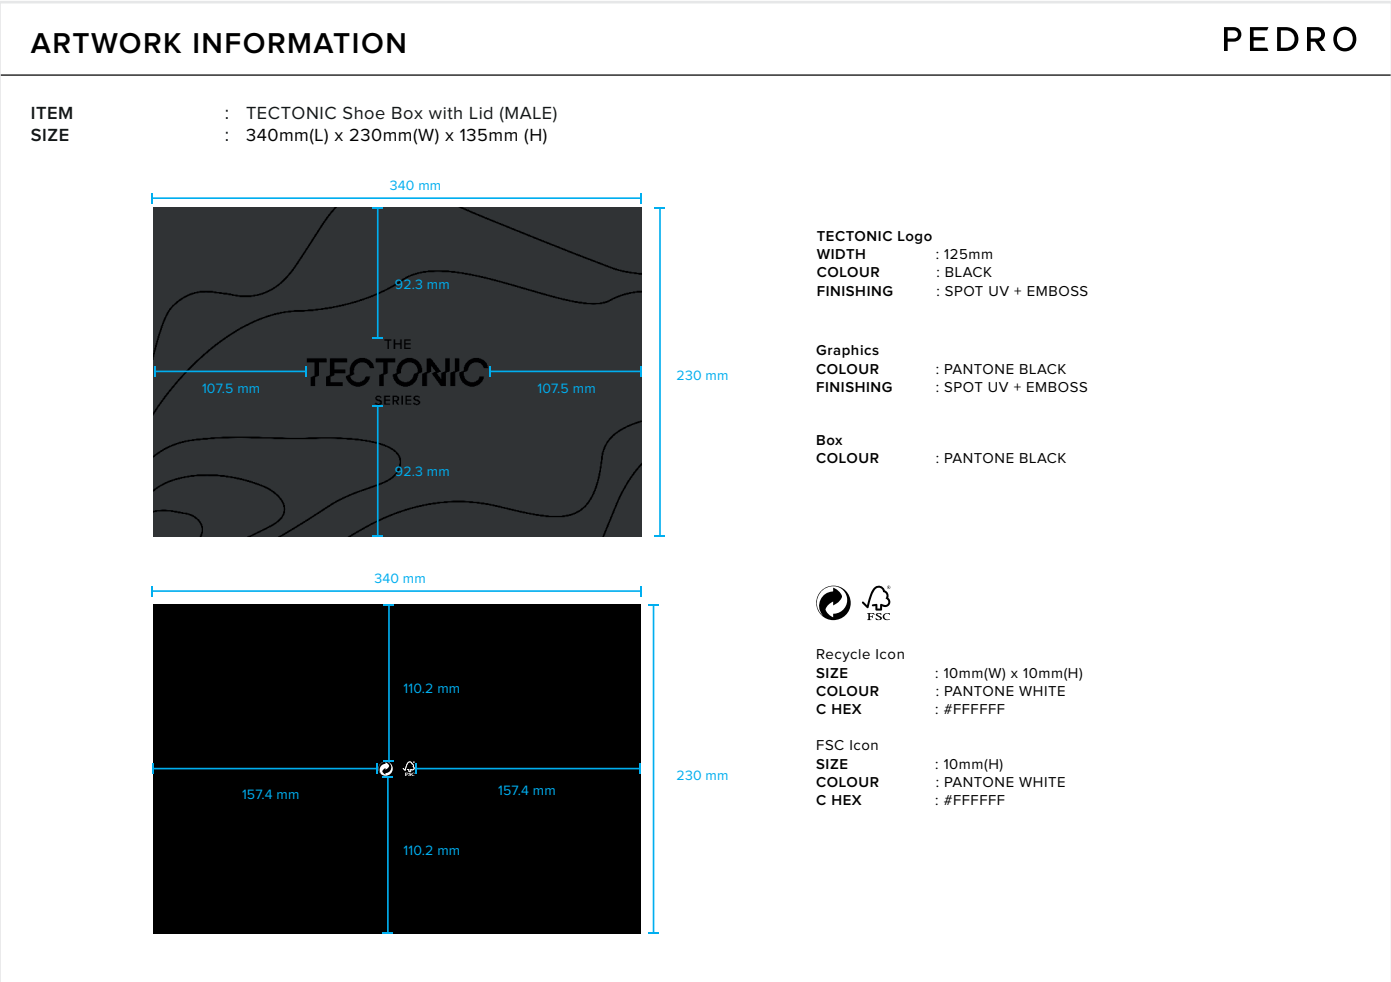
ARTWORK INFORMATION

PEDRO

ITEM : TECTONIC Shoe Box with Lid (MALE)
SIZE : 340mm(L) x 230mm(W) x 135mm (H)

340 mm

92.3 mm

THE
TECTONIC
SERIES

107.5 mm

107.5 mm

230 mm

92.3 mm

TECTONIC Logo
WIDTH : 125mm
COLOUR : BLACK
FINISHING : SPOT UV + EMBOSS

Graphics
COLOUR : PANTONE BLACK
FINISHING : SPOT UV + EMBOSS

Box
COLOUR : PANTONE BLACK

340 mm

110.2 mm

157.4 mm

157.4 mm

230 mm

110.2 mm

FSC

Recycle Icon
SIZE : 10mm(W) x 10mm(H)
COLOUR : PANTONE WHITE
C HEX : #FFFFFF

FSC Icon
SIZE : 10mm(H)
COLOUR : PANTONE WHITE
C HEX : #FFFFFF